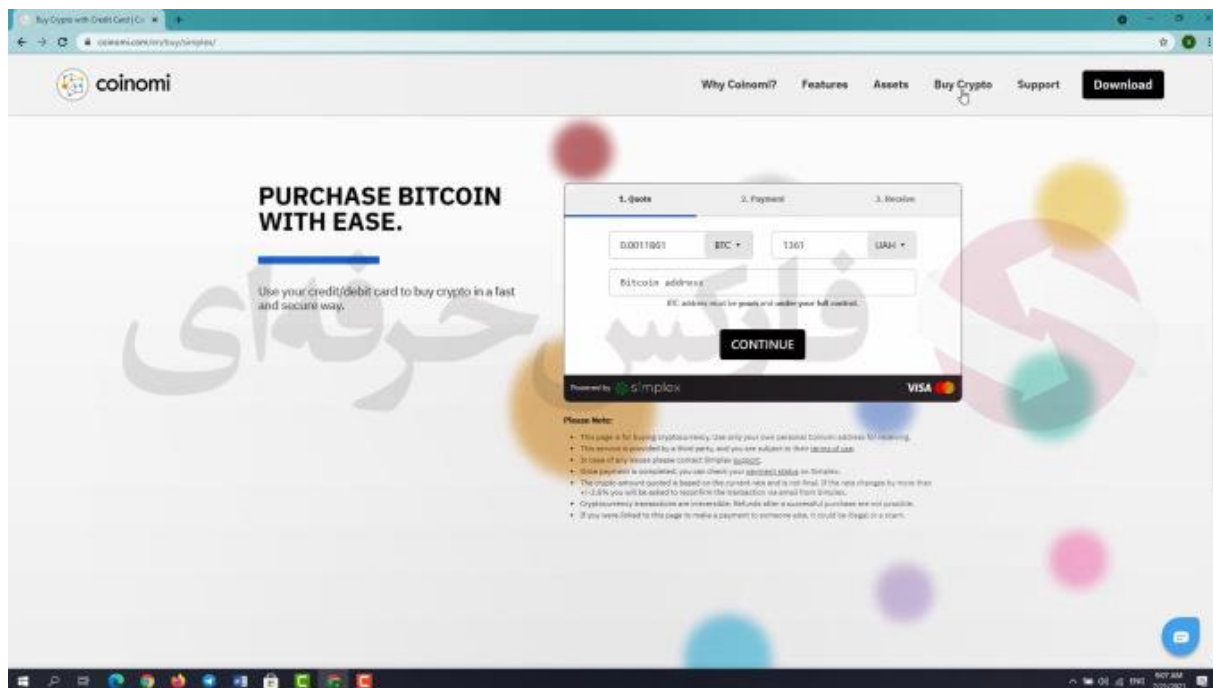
Buy Crypto with Credit Card | Co

coinomi.com/en/buy/simplex/

coinomi

Why Coinomi? Features Assets Buy Crypto Support Download

PURCHASE BITCOIN WITH EASE.

Use your credit/debit card to buy crypto in a fast and secure way.

1. Quote 2. Payment 3. Receive

0.0011861 BTC 1361 UAH

Bitcoin address

BTC address must be yours and under your full control.

CONTINUE

Powered by simplex VISA

فارکس حرفه‌ای

Please Note:

- This page is for buying cryptocurrency. Use only your own personal Coinomi address for receiving.
- This service is provided by a third party, and you are subject to their terms of use.
- In case of any issues please contact Simplex support.
- Once payment is completed, you can check your payment status on Simplex.
- The crypto amount quoted is based on the current rate and is not final. If the rate changes by more than +/-2.5% you will be asked to reconfirm the transaction via email from Simplex.
- Cryptocurrency transactions are irreversible. Refunds after a successful purchase are not possible.
- If you were linked to this page to make a payment to someone else, it could be illegal or a scam.

ENG